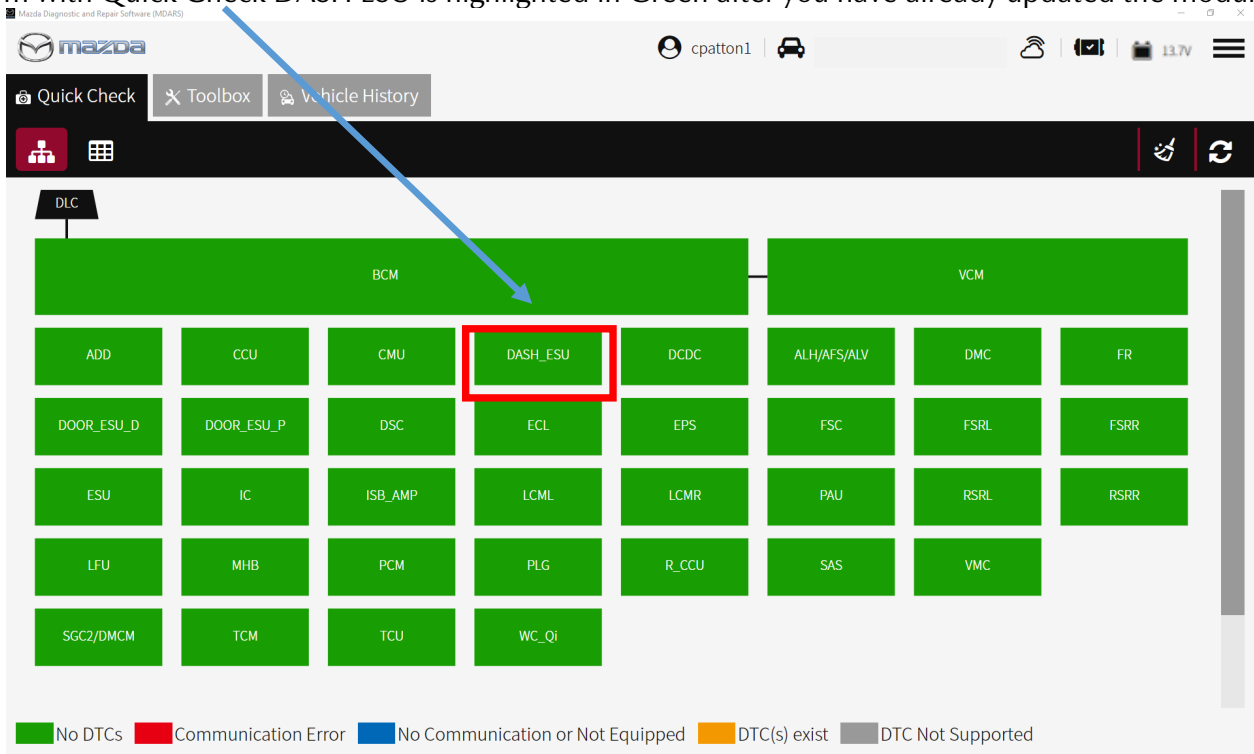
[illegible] with Quick Check DASH_ESU is highlighted in Green after you have already updated the modul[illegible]

Mazda Diagnostic and Repair Software (MDARS)

mazda

cpatton1

13.7V

Quick Check
Toolbox
Vehicle History

DLC

BCM
VCM

| ADD | CCU | CMU | DASH_ESU | DCDC | ALH/AFS/ALV | DMC | FR |
|---|---|---|---|---|---|---|---|
| DOOR_ESU_D | DOOR_ESU_P | DSC | ECL | EPS | FSC | FSRL | FSRR |
| ESU | IC | ISB_AMP | LCML | LCMR | PAU | RSRL | RSRR |
| LFU | MHB | PCM | PLG | R_CCU | SAS | VMC | |
| SGC2/DMCM | TCM | TCU | WC_Qi | | | | |

No DTCs
Communication Error
No Communication or Not Equipped
DTC(s) exist
DTC Not Supported